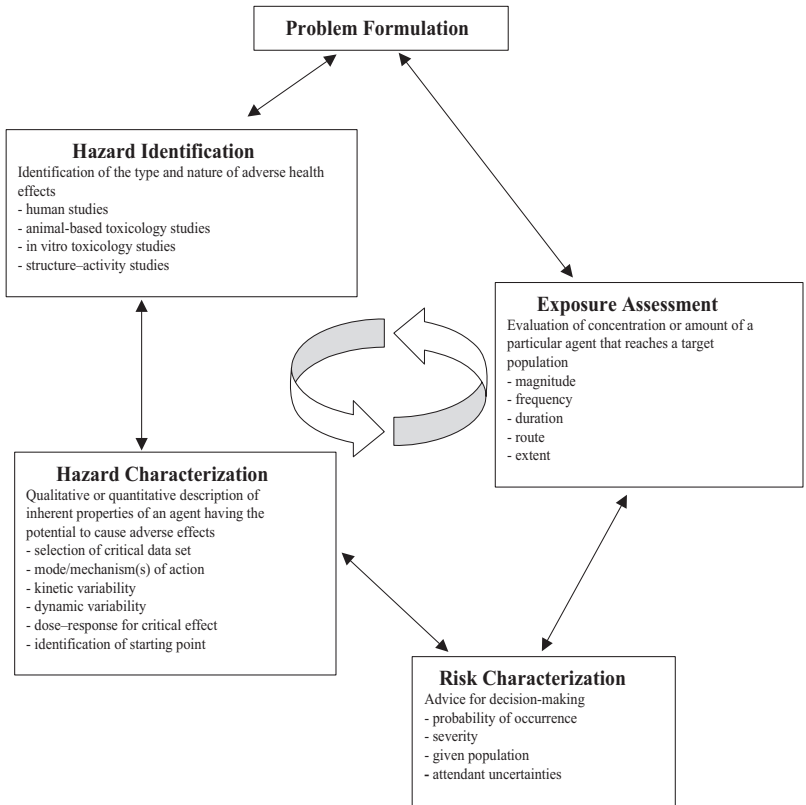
Problem Formulation

Hazard Identification
Identification of the type and nature of adverse health effects
- human studies
- animal-based toxicology studies
- in vitro toxicology studies
- structure–activity studies

Exposure Assessment
Evaluation of concentration or amount of a particular agent that reaches a target population
- magnitude
- frequency
- duration
- route
- extent

Hazard Characterization
Qualitative or quantitative description of inherent properties of an agent having the potential to cause adverse effects
- selection of critical data set
- mode/mechanism(s) of action
- kinetic variability
- dynamic variability
- dose–response for critical effect
- identification of starting point

Risk Characterization
Advice for decision-making
- probability of occurrence
- severity
- given population
- attendant uncertainties